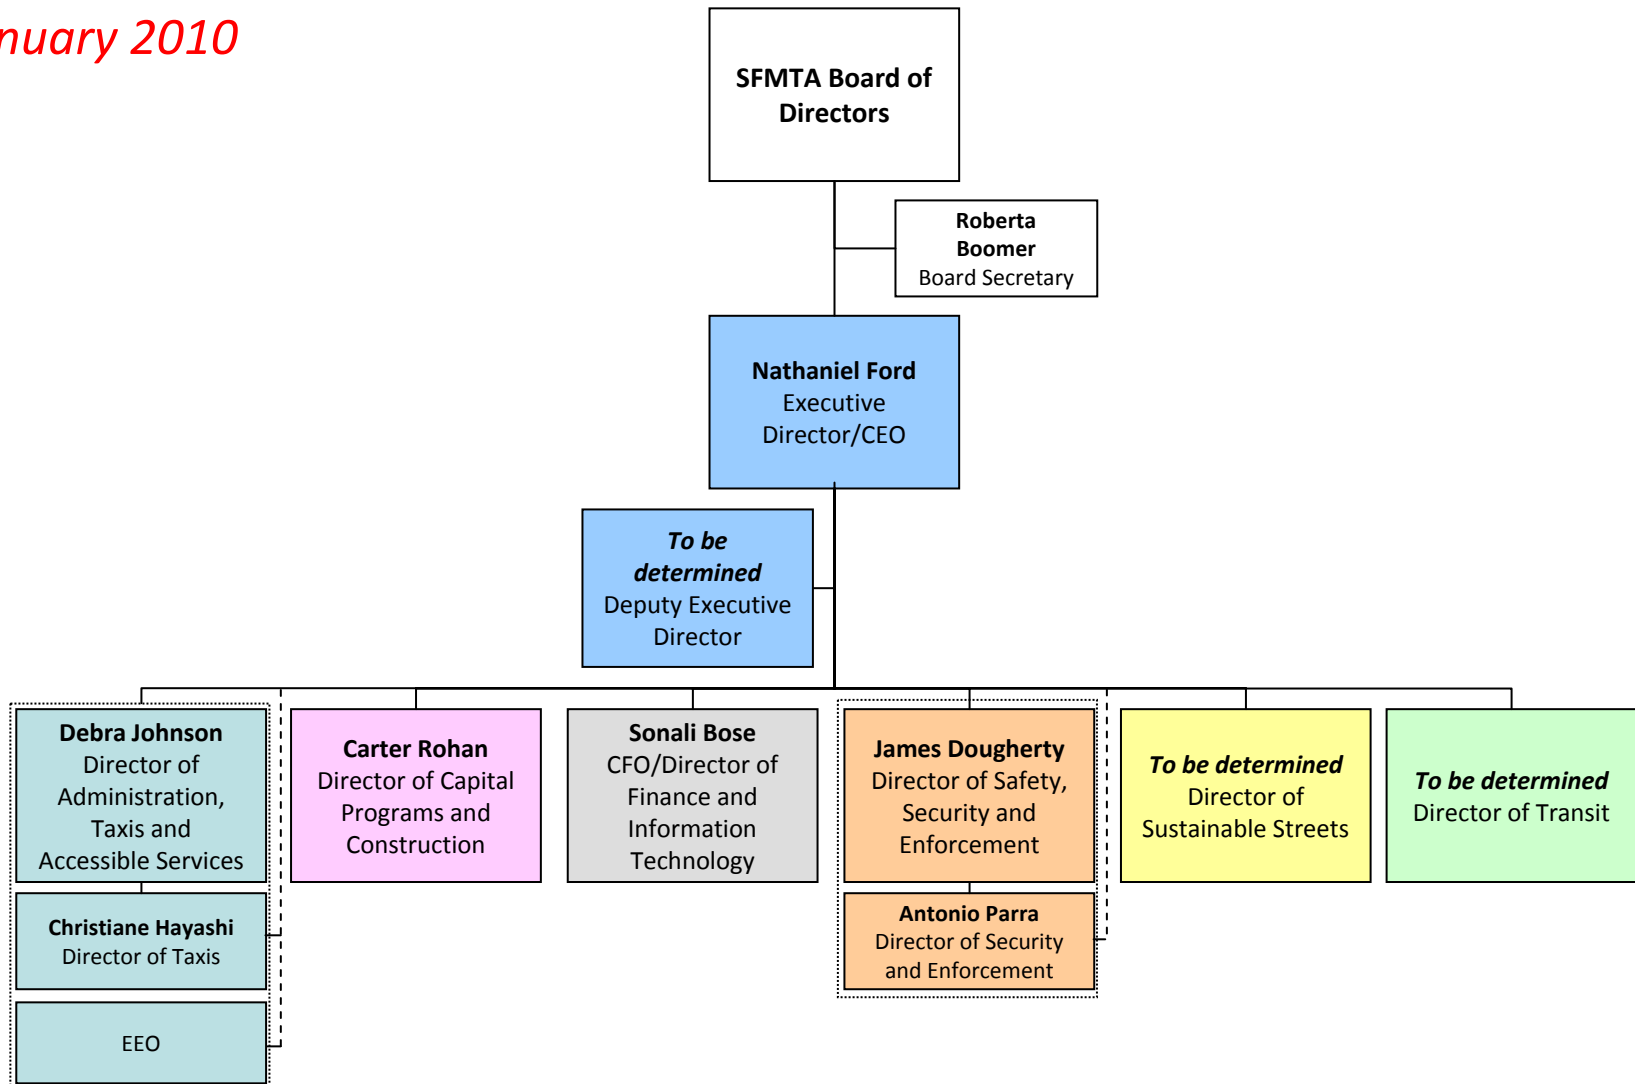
nuary 2010

SFMTA Board of Directors

Roberta Boomer
Board Secretary

Nathaniel Ford
Executive Director/CEO

*To be determined*
Deputy Executive Director

Debra Johnson
Director of Administration, Taxis and Accessible Services

Christiane Hayashi
Director of Taxis

EEO

Carter Rohan
Director of Capital Programs and Construction

Sonali Bose
CFO/Director of Finance and Information Technology

James Dougherty
Director of Safety, Security and Enforcement

Antonio Parra
Director of Security and Enforcement

*To be determined*
Director of Sustainable Streets

*To be determined*
Director of Transit